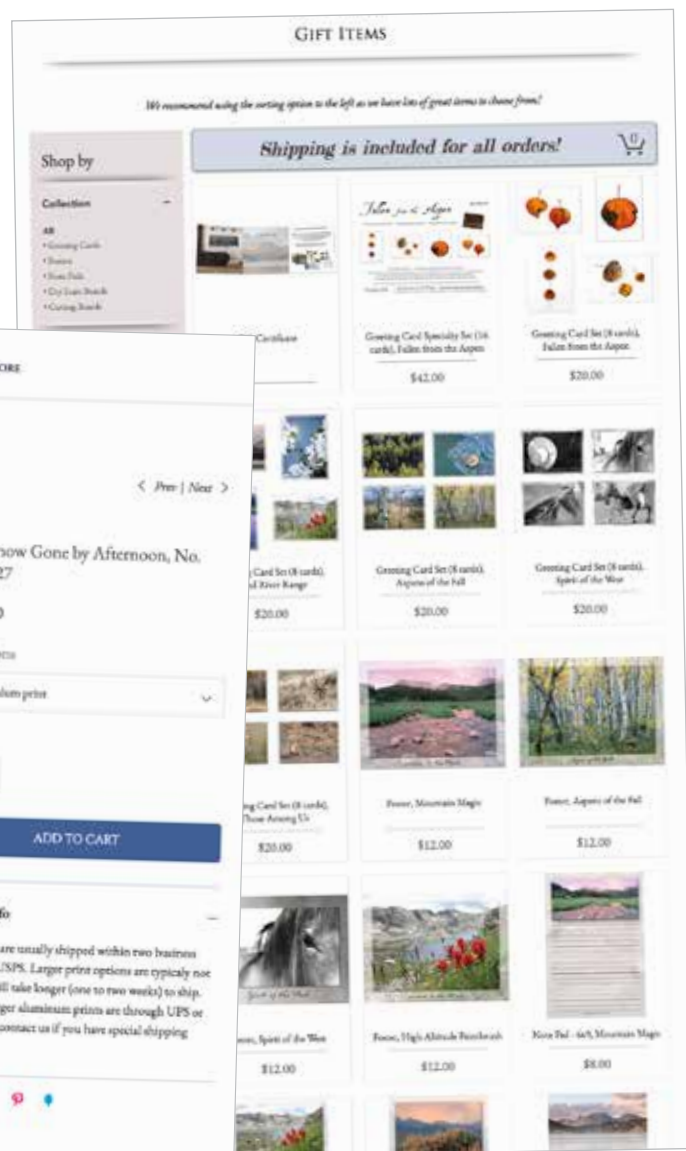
GIFT ITEMS

We recommend using the sorting option to the left as we have lots of great items to choose from!

Shop by

Collection

All
• Greeting Cards
• Posters
• Note Pads
• Dry Erase Boards
• Cutting Boards

Shipping is included for all orders!

0

Certificate

Greeting Card Specialty Set (16 cards), Fallen from the Aspen

$42.00

Greeting Card Set (8 cards), Fallen from the Aspen

$20.00

Greeting Card Set (8 cards), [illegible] River Range

$20.00

Greeting Card Set (8 cards), Aspens of the Fall

$20.00

Greeting Card Set (8 cards), Spirit of the West

$20.00

Greeting Card Set (8 cards), Those Among Us

$20.00

Poster, Mountain Magic

$12.00

Poster, Aspens of the Fall

$12.00

Poster, Spirit of the West

$12.00

Poster, High Altitude Paintbrush

$12.00

Note Pad - 6x9, Mountain Magic

$8.00

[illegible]ORE

< Prev | Next >

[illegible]now Gone by Afternoon, No. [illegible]27

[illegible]ions

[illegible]num print

ADD TO CART

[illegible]fo

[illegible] are usually shipped within two business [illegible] USPS. Larger print options are typicaly not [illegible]ll take longer (one to two weeks) to ship. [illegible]ger aluminum prints are through UPS or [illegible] contact us if you have special shipping